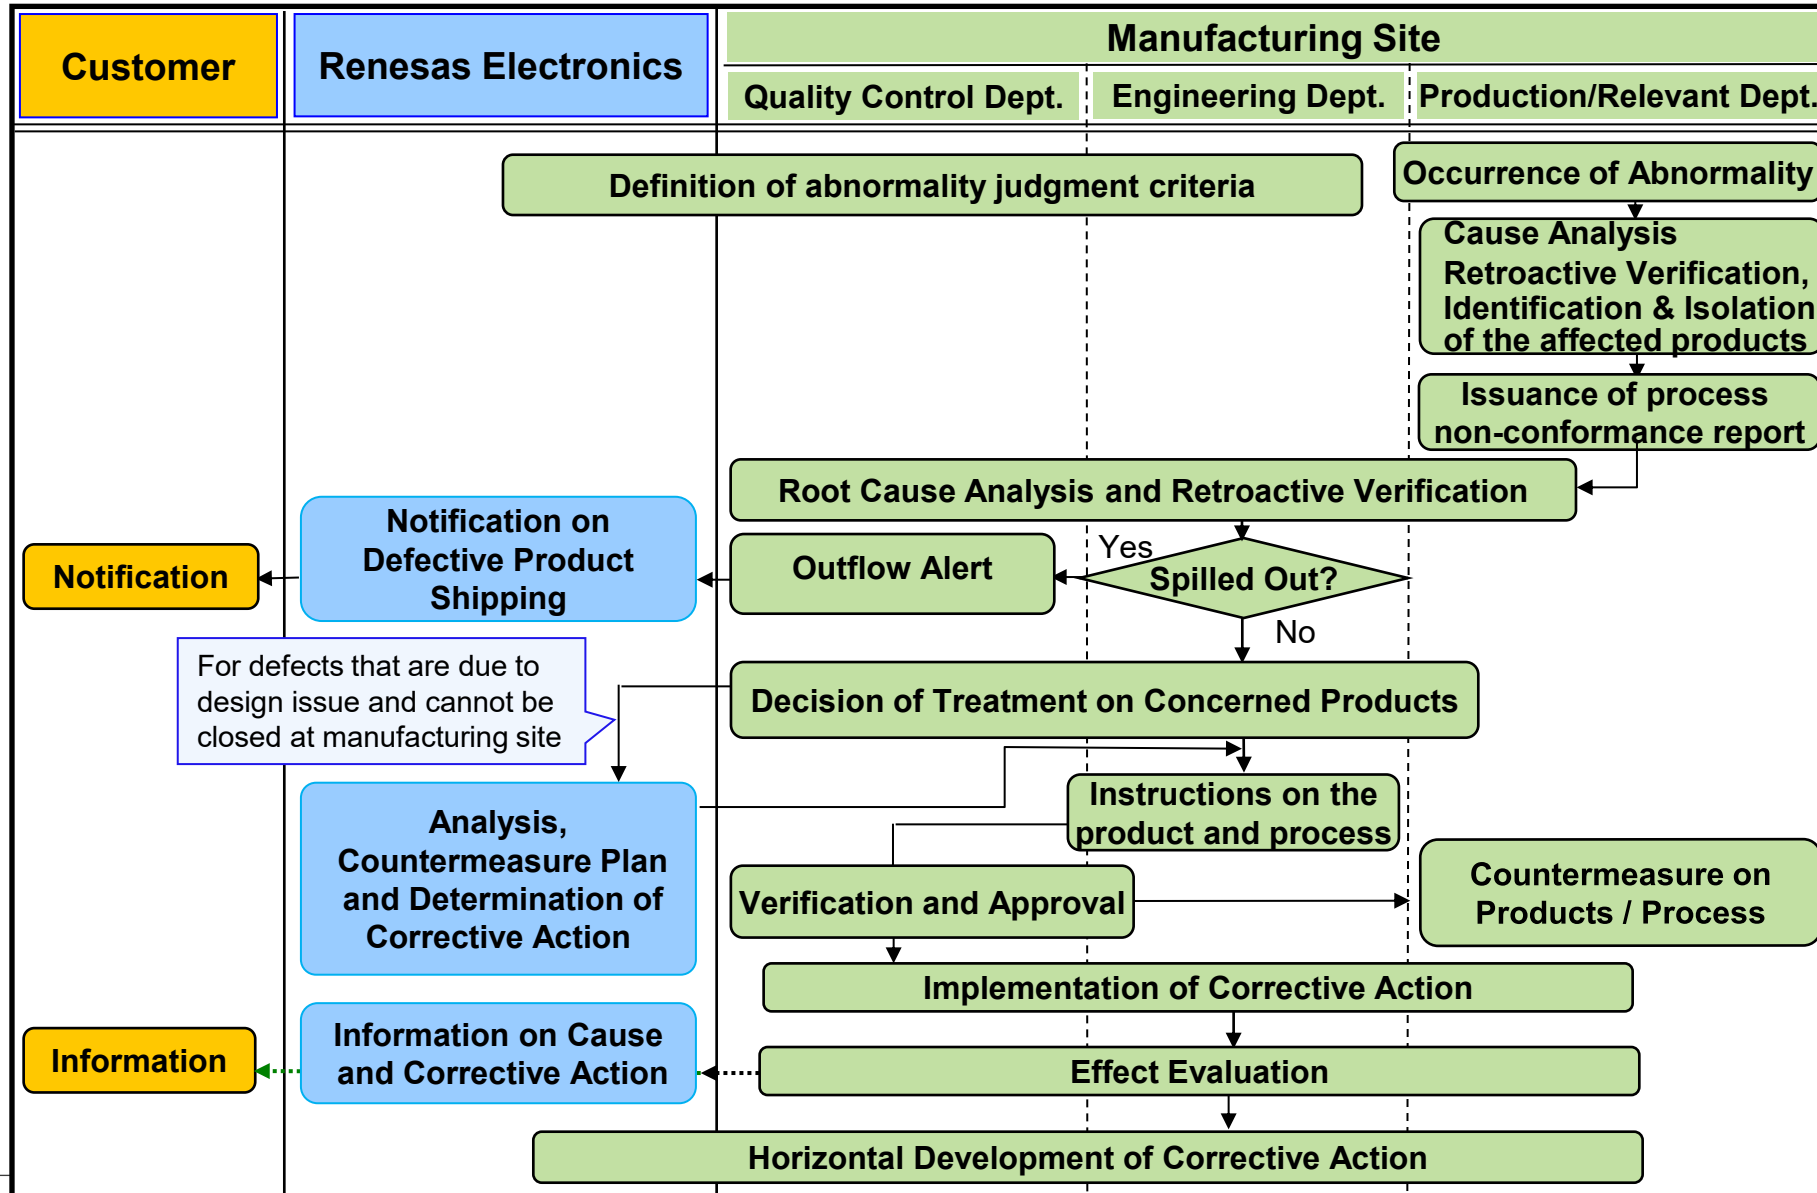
Customer

Renesas Electronics

Manufacturing Site

Quality Control Dept.

Engineering Dept.

Production/Relevant Dept.

Definition of abnormality judgment criteria

Occurrence of Abnormality

Cause Analysis
Retroactive Verification, Identification & Isolation of the affected products

Issuance of process non-conformance report

Root Cause Analysis and Retroactive Verification

Notification on Defective Product Shipping

Notification

Outflow Alert

Yes

Spilled Out?

No

For defects that are due to design issue and cannot be closed at manufacturing site

Decision of Treatment on Concerned Products

Instructions on the product and process

Analysis, Countermeasure Plan and Determination of Corrective Action

Verification and Approval

Countermeasure on Products / Process

Implementation of Corrective Action

Information

Information on Cause and Corrective Action

Effect Evaluation

Horizontal Development of Corrective Action